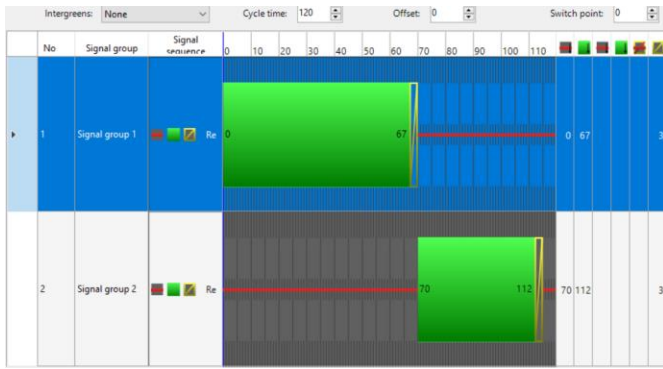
Intergreens: None

Cycle time: 120

Offset: 0

Switch point: 0

| No | Signal group | Signal sequence | 0 10 20 30 40 50 60 70 80 90 100 110 | | | | | | |
|---|---|---|---|---|---|---|---|---|---|
| 1 | Signal group 1 | Re | 0 67 | 0 | 67 | | | | 3 |
| 2 | Signal group 2 | Re | 70 112 | 70 | 112 | | | | 3 |